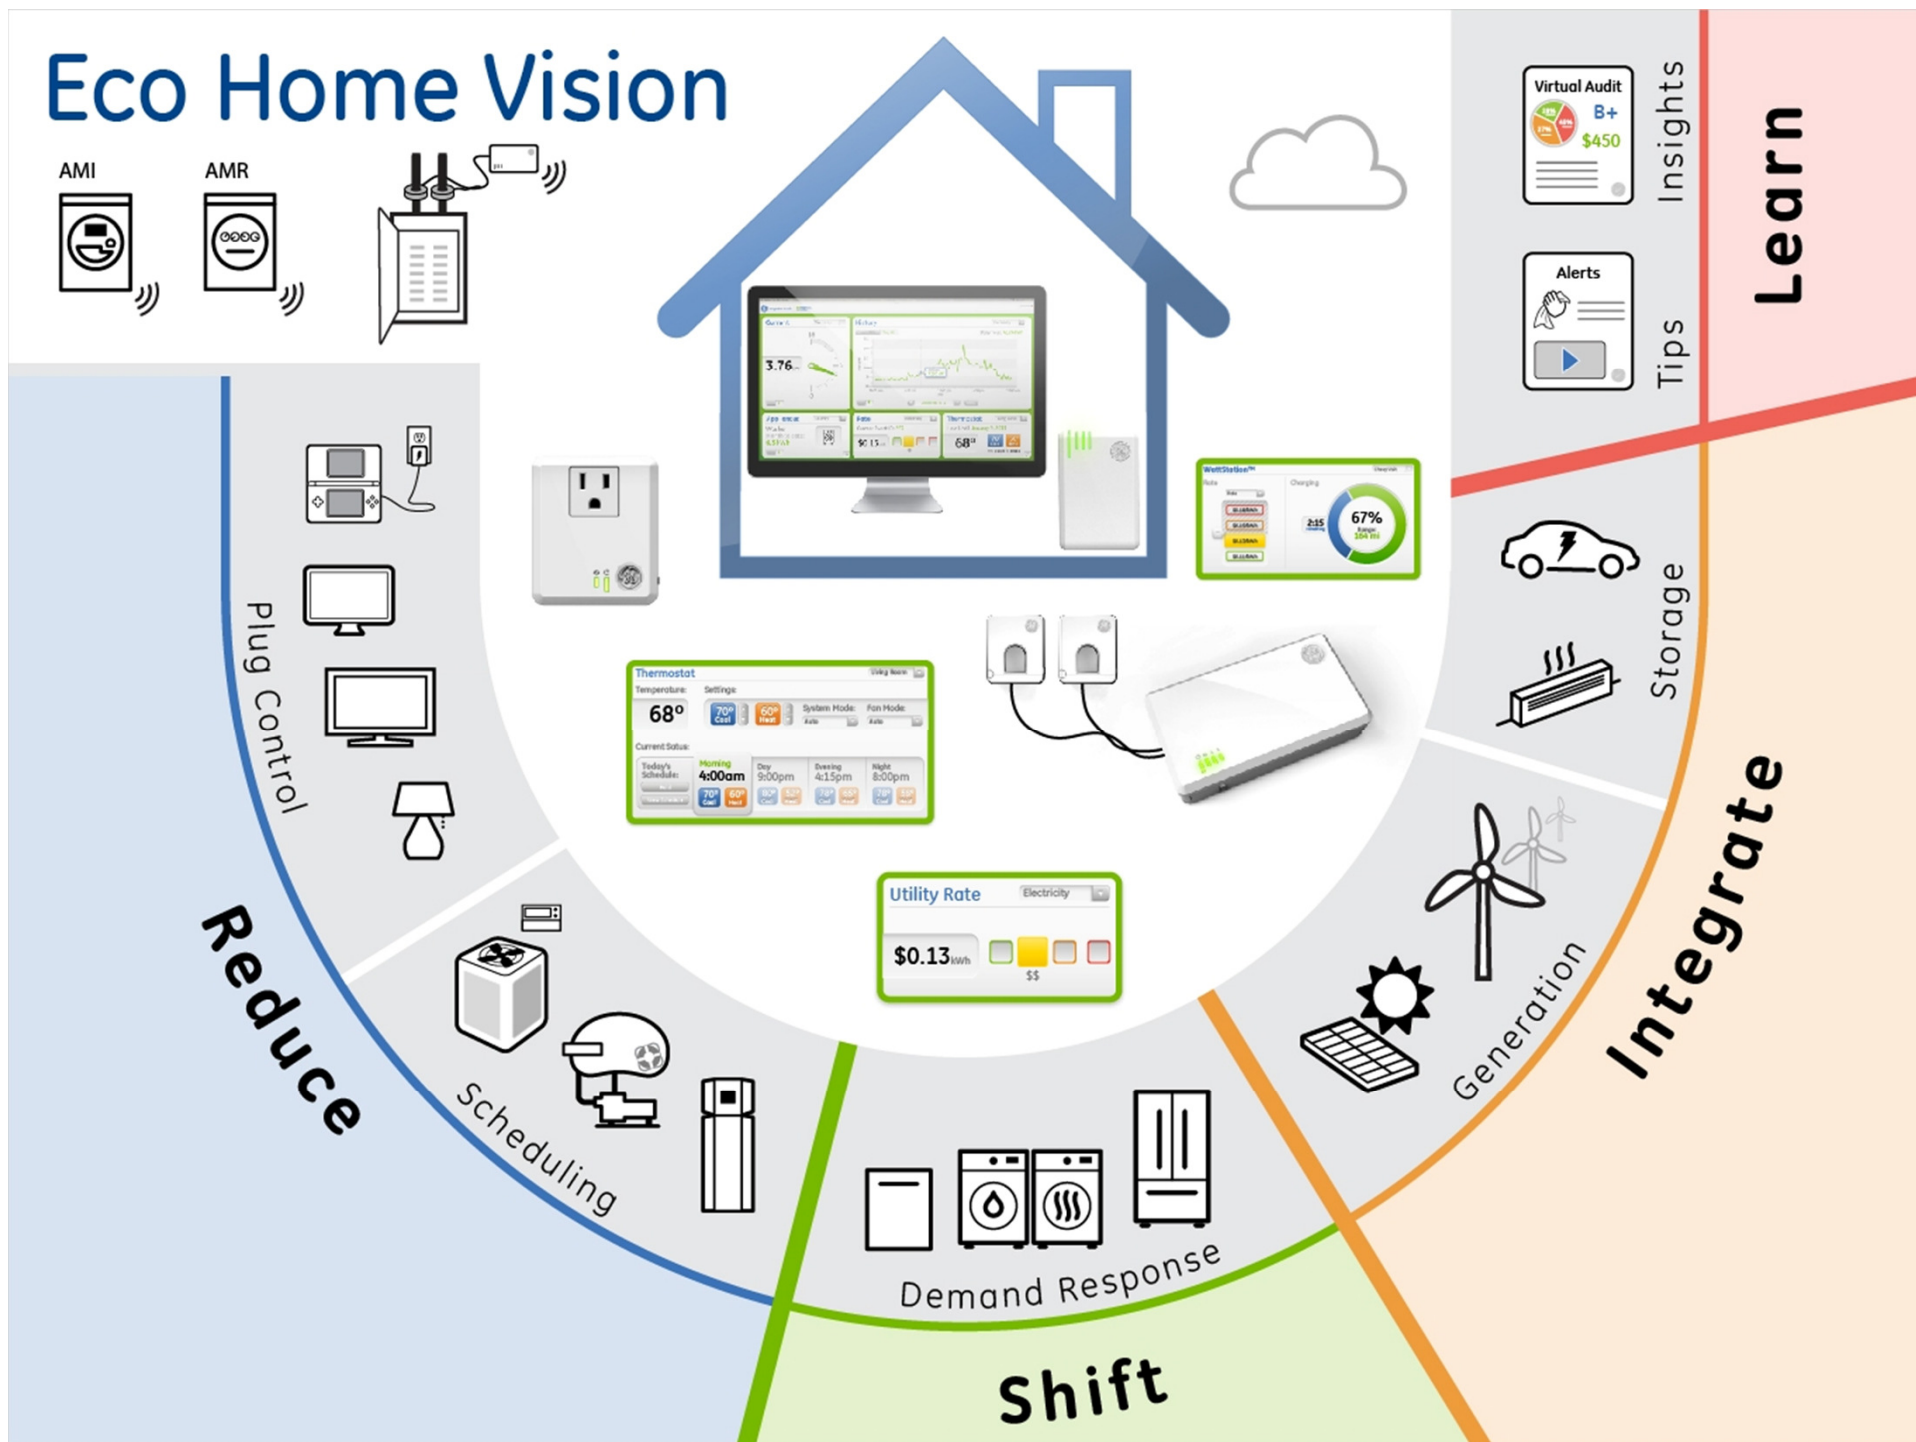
Eco Home Vision

AMI

AMR

Virtual Audit
B+
$450

Insights

Alerts

Tips

Learn

3.76

$0.13

68°

WattStation™

67%

2:15

Storage

Thermostat
Temperature:
68°
Settings:
70° Cool
60° Heat
System Mode:
Fan Mode:
Current Status:
Today's Schedule:
Morning 4:00am
Day 9:00pm
Evening 4:15pm
Night 8:00pm

Plug Control

Utility Rate
Electricity
$0.13 kWh
$$

Generation

Integrate

Reduce

Scheduling

Demand Response

Shift